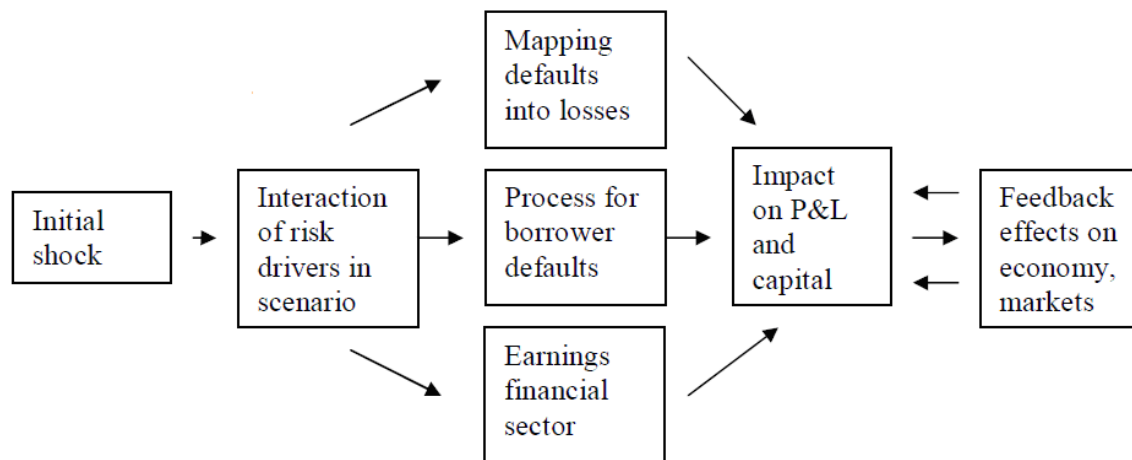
Initial shock

Interaction of risk drivers in scenario

Mapping defaults into losses

Process for borrower defaults

Earnings financial sector

Impact on P&L and capital

Feedback effects on economy, markets